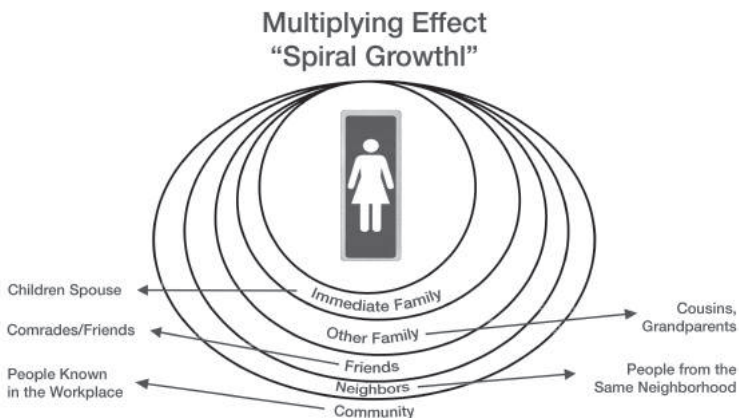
Multiplying Effect
"Spiral Growthl"

Immediate Family

Other Family

Friends

Neighbors

Community

Children Spouse

Comrades/Friends

People Known in the Workplace

Cousins, Grandparents

People from the Same Neighborhood